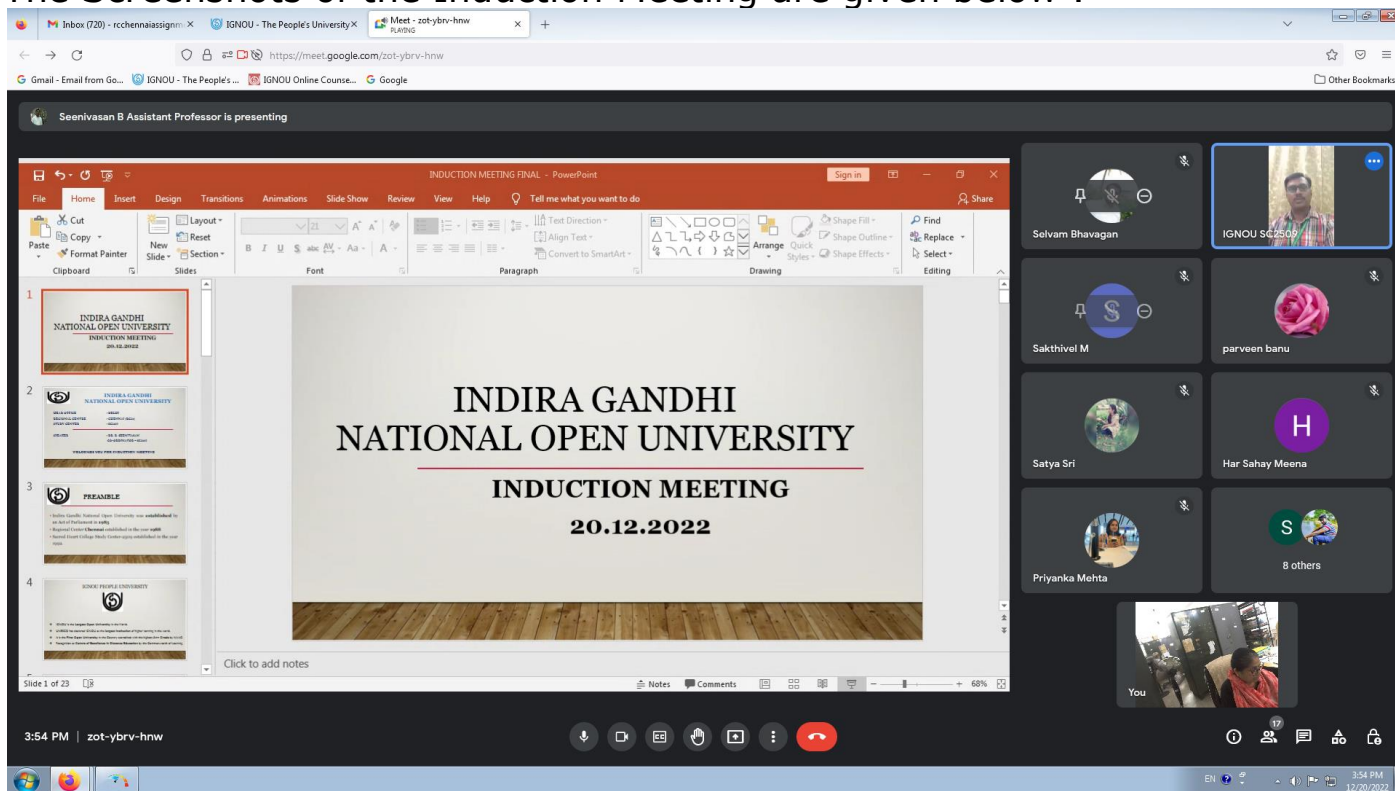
The Screenshots of the Induction Meeting are given below :

Inbox (720) - rcchennaiassignm ×   IGNOU - The People's University ×   Meet - zot-ybrv-hnw PLAYING ×   +

https://meet.google.com/zot-ybrv-hnw

Gmail - Email from Go...   IGNOU - The People's ...   IGNOU Online Counse...   Google   Other Bookmarks

Seenivasan B Assistant Professor is presenting

INDUCTION MEETING FINAL - PowerPoint   Sign in

File   Home   Insert   Design   Transitions   Animations   Slide Show   Review   View   Help   Tell me what you want to do   Share

Cut   Copy   Format Painter   Paste   New Slide   Layout   Reset   Section   Text Direction   Align Text   Convert to SmartArt   Arrange   Quick Styles   Shape Fill   Shape Outline   Shape Effects   Find   Replace   Select

Clipboard   Slides   Font   Paragraph   Drawing   Editing

1 INDIRA GANDHI NATIONAL OPEN UNIVERSITY INDUCTION MEETING 20.12.2022

2 INDIRA GANDHI NATIONAL OPEN UNIVERSITY

3 PREAMBLE

4 IGNOU PEOPLE UNIVERSITY

INDIRA GANDHI
NATIONAL OPEN UNIVERSITY
INDUCTION MEETING
20.12.2022

Click to add notes

Slide 1 of 23   Notes   Comments   68%

Selvam Bhavagan   IGNOU SC2509
Sakthivel M   parveen banu
Satya Sri   Har Sahay Meena
Priyanka Mehta   8 others
You

3:54 PM | zot-ybrv-hnw

17

EN   3:54 PM 12/20/2022